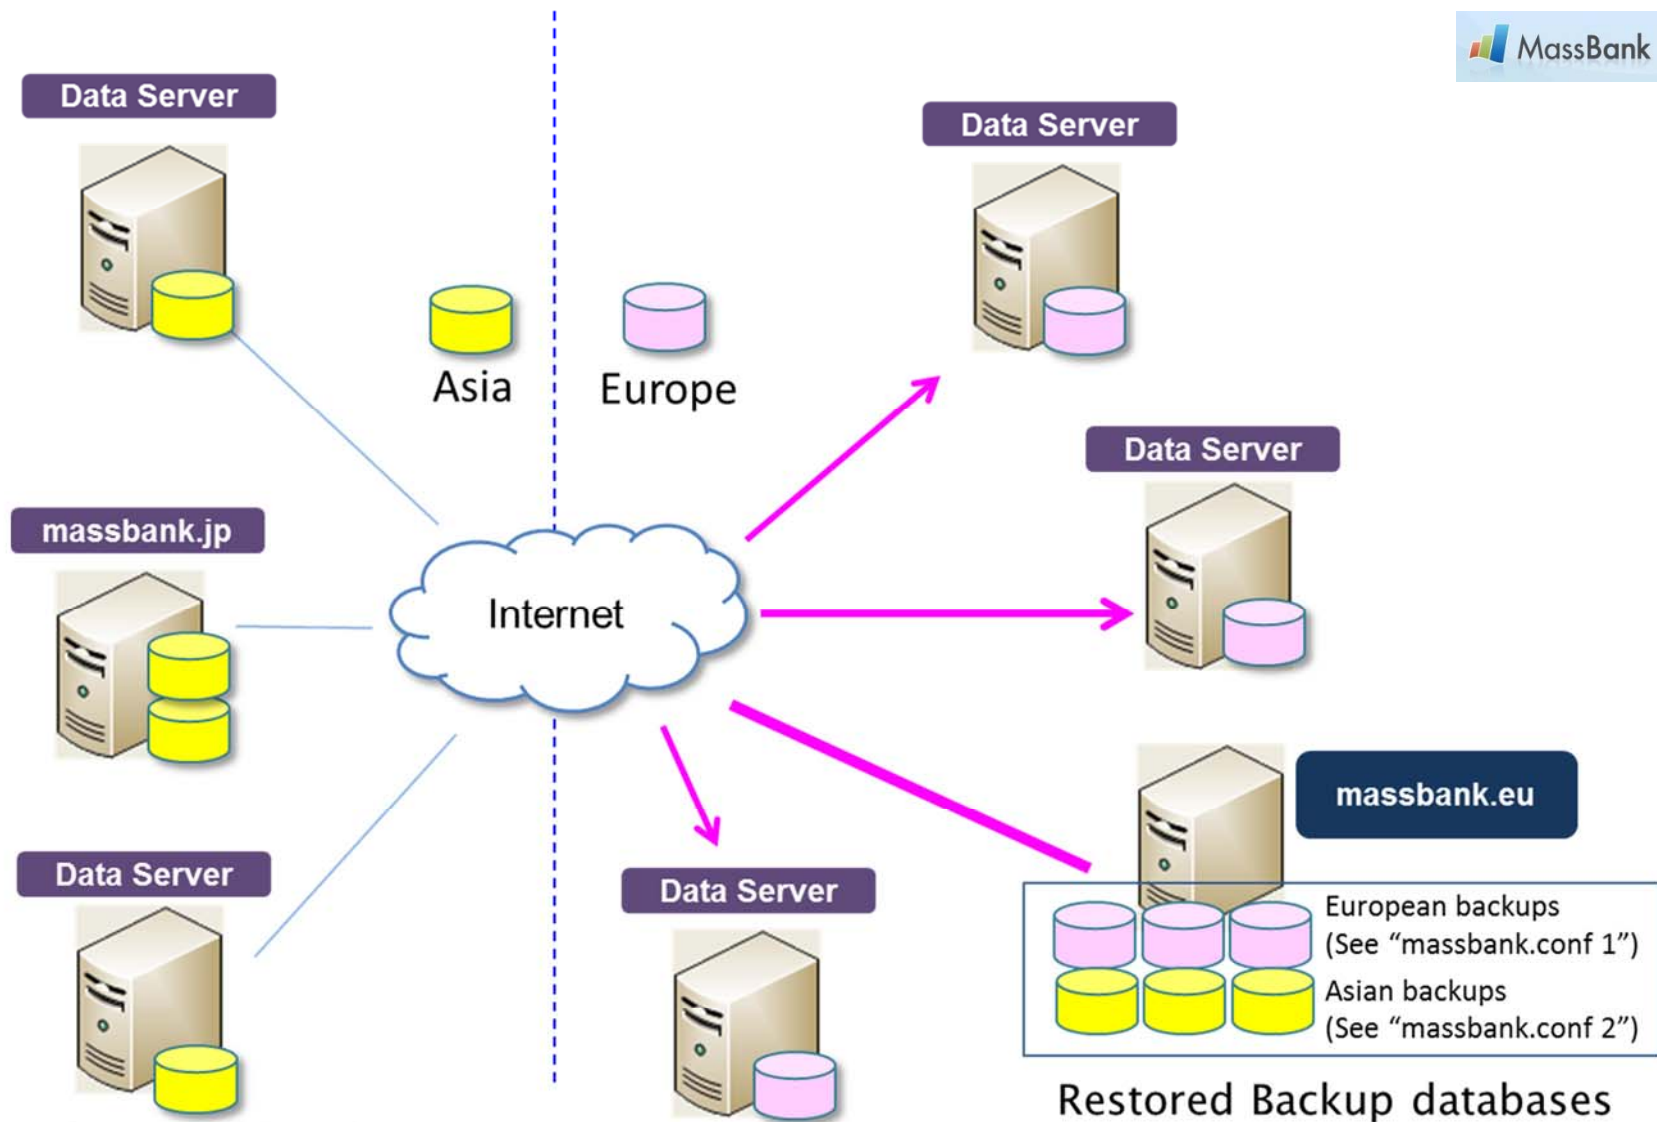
MassBank

Data Server

Data Server

Asia

Europe

Data Server

massbank.jp

Internet

massbank.eu

Data Server

Data Server

European backups
(See "massbank.conf 1")

Asian backups
(See "massbank.conf 2")

Restored Backup databases